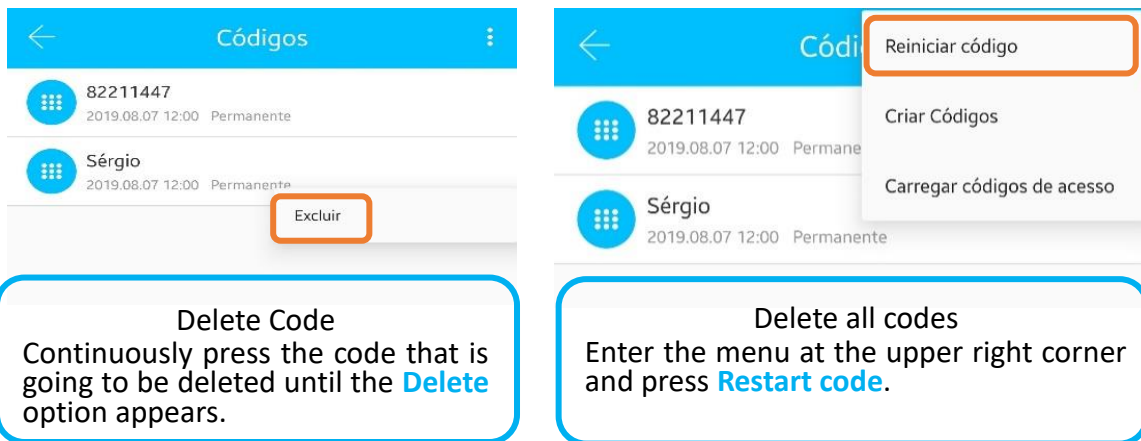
Códigos

82211447
2019.08.07 12:00 Permanente

Sérgio
2019.08.07 12:00 Permanente

Excluir

Delete Code
Continuously press the code that is going to be deleted until the **Delete** option appears.

Códi

Reiniciar código

Criar Códigos

Carregar códigos de acesso

82211447
2019.08.07 12:00 Permanente

Sérgio
2019.08.07 12:00 Permanente

Delete all codes
Enter the menu at the upper right corner and press **Restart code**.